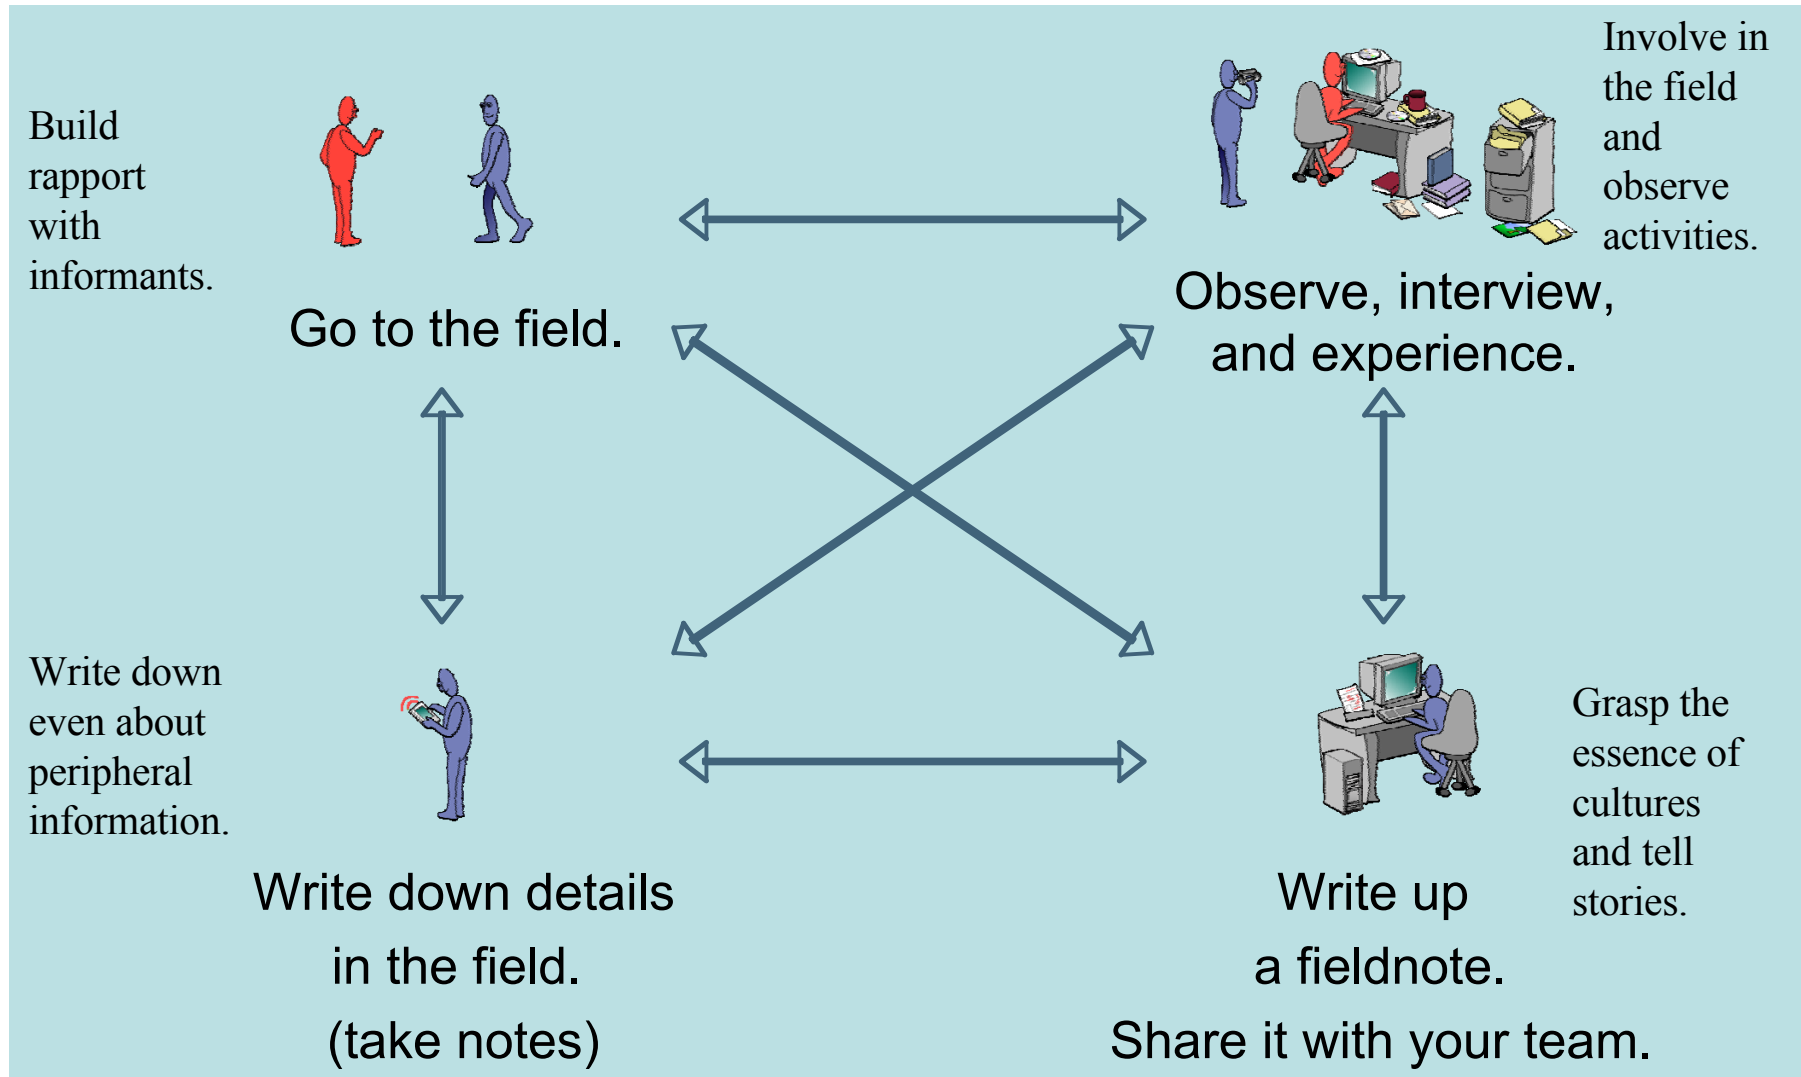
Build rapport with informants.

Go to the field.

Involve in the field and observe activities.

Observe, interview, and experience.

Write down even about peripheral information.

Write down details in the field. (take notes)

Grasp the essence of cultures and tell stories.

Write up a fieldnote. Share it with your team.